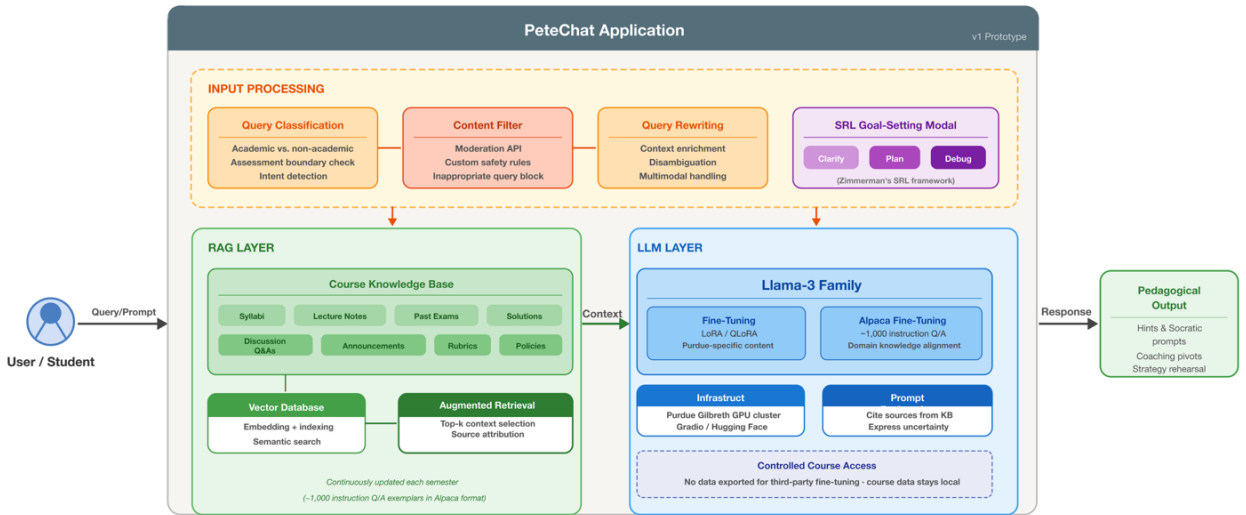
PeteChat Application

v1 Prototype

INPUT PROCESSING

Query Classification
Academic vs. non-academic
Assessment boundary check
Intent detection

Content Filter
Moderation API
Custom safety rules
Inappropriate query block

Query Rewriting
Context enrichment
Disambiguation
Multimodal handling

SRL Goal-Setting Modal
Clarify
Plan
Debug
(Zimmerman's SRL framework)

RAG LAYER

Course Knowledge Base
Syllabi
Lecture Notes
Past Exams
Solutions
Discussion Q&As
Announcements
Rubrics
Policies

Vector Database
Embedding + indexing
Semantic search

Augmented Retrieval
Top-k context selection
Source attribution

Continuously updated each semester
(~1,000 instruction Q/A exemplars in Alpaca format)

LLM LAYER

Llama-3 Family

Fine-Tuning
LoRA / QLoRA
Purdue-specific content

Alpaca Fine-Tuning
~1,000 instruction Q/A
Domain knowledge alignment

Infrastruct
Purdue Gilbreth GPU cluster
Gradio / Hugging Face

Prompt
Cite sources from KB
Express uncertainty

Controlled Course Access
No data exported for third-party fine-tuning - course data stays local

User / Student

Query/Prompt

Context

Response

Pedagogical Output
Hints & Socratic prompts
Coaching pivots
Strategy rehearsal